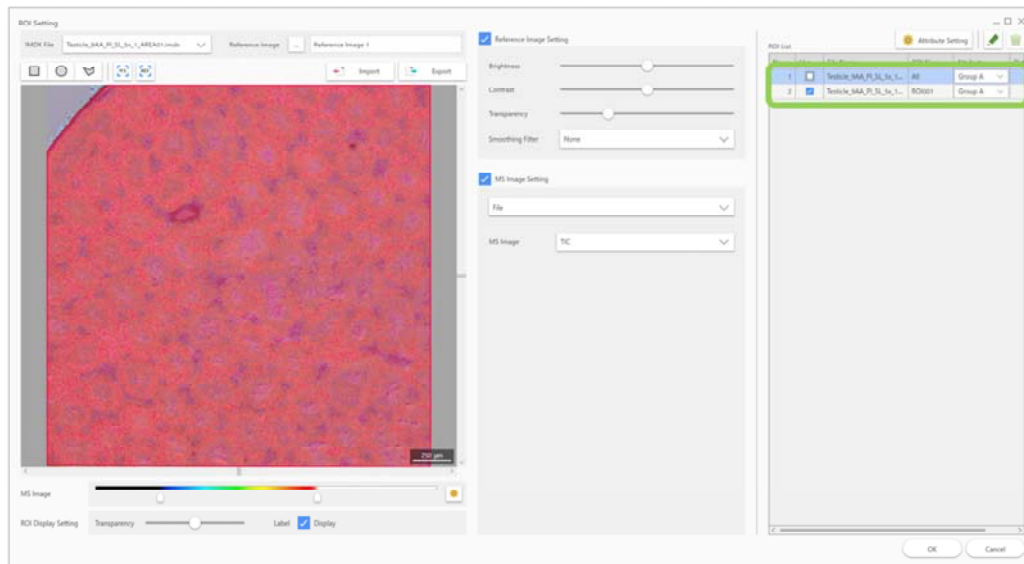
ROI Setting

IMDX File Testicle_9AA_Pl_5L_5s_1_AREA01.imdx

Reference Image ... Reference Image 1

Import Export

250 μm

MS Image

ROI Display Setting Transparency Label Display

Reference Image Setting

Brightness

Contrast

Transparency

Smoothing Filter None

MS Image Setting

File

MS Image TIC

ROI List

Attribute Setting

| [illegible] | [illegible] | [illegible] | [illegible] | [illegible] |
|---|---|---|---|---|
| 1 | ☐ | Testicle_9AA_Pl_5L_5s_1... | All | Group A |
| 2 | ☑ | Testicle_9AA_Pl_5L_5s_1... | ROI001 | Group A |

OK Cancel